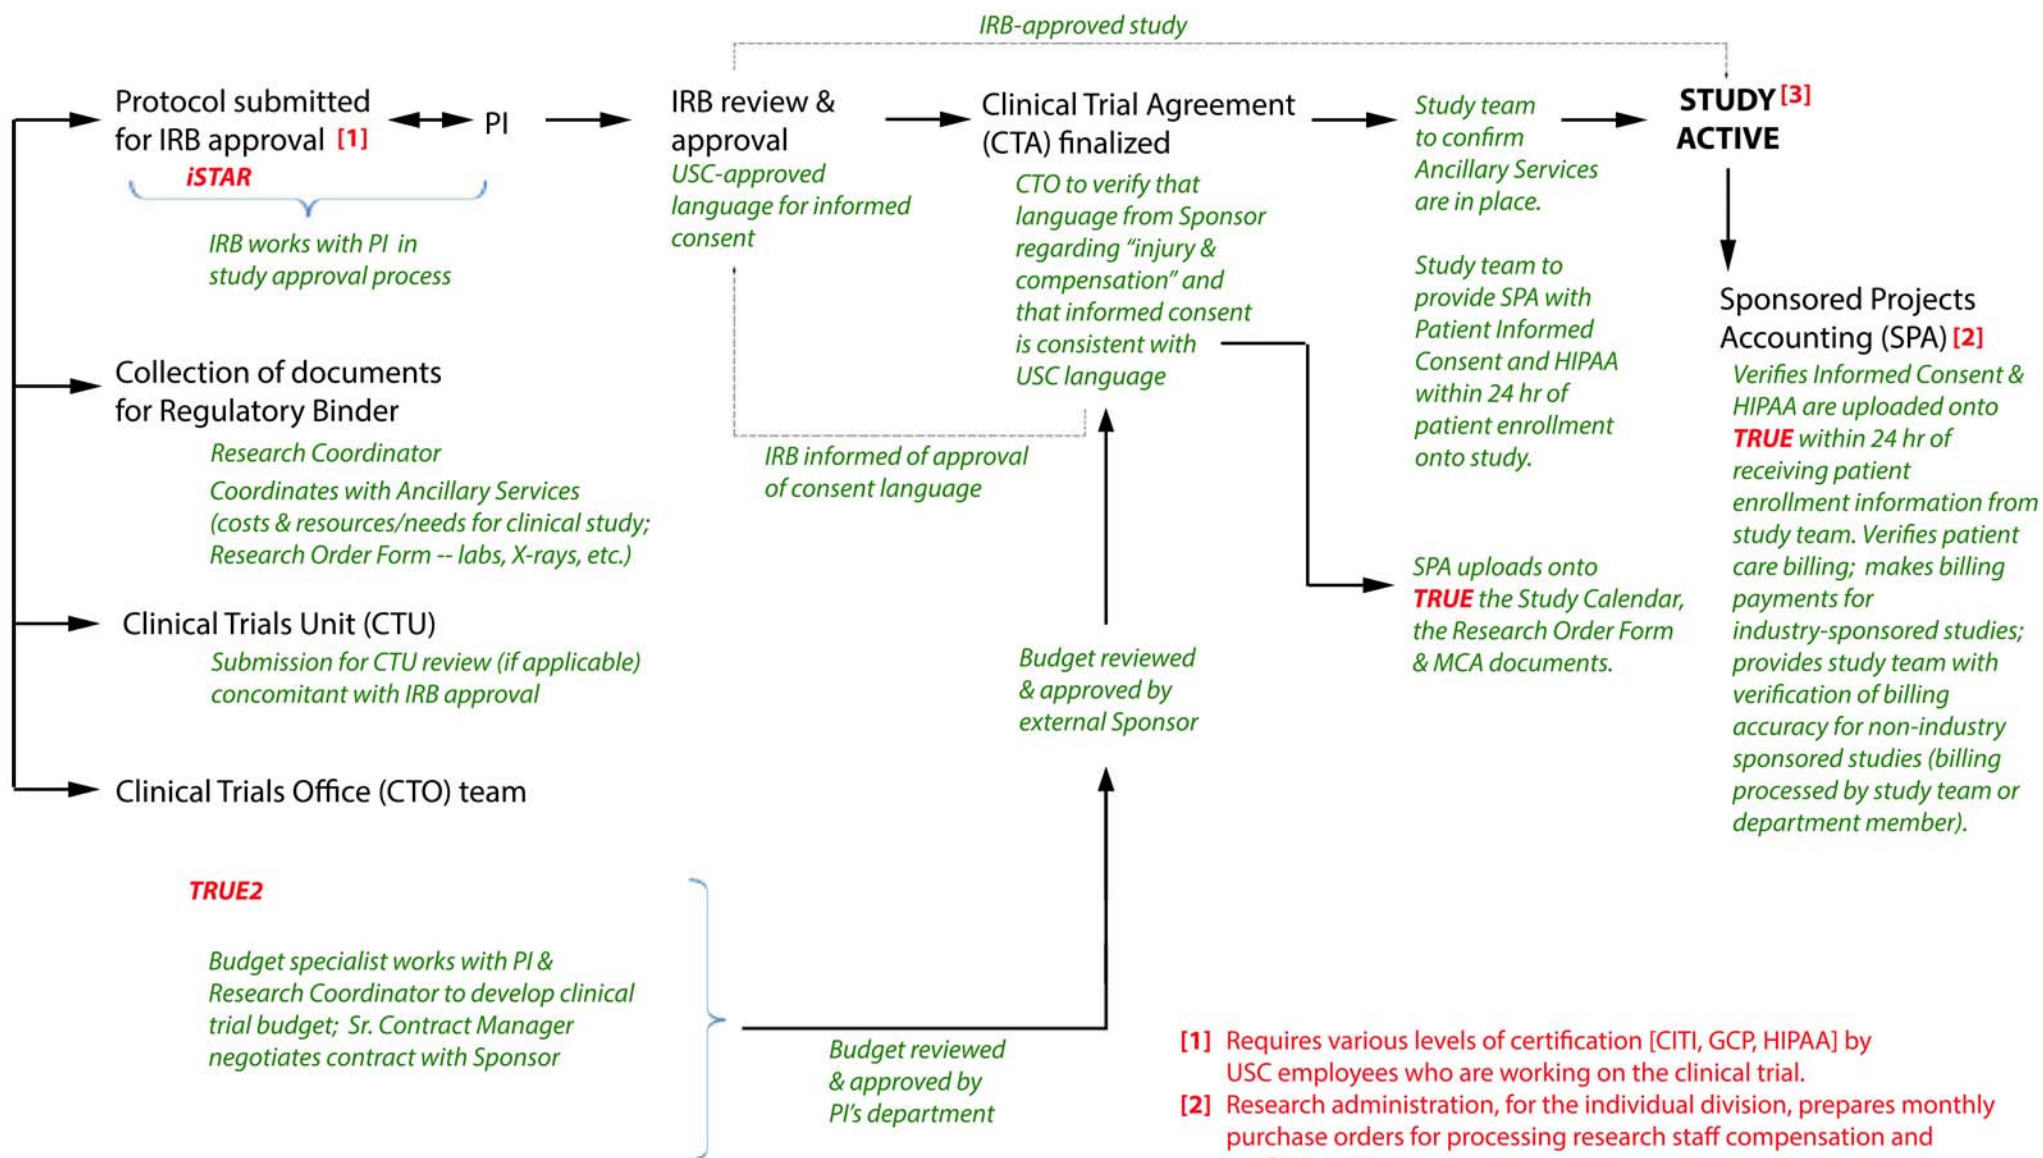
IRB-approved study

Protocol submitted for IRB approval [1]

iSTAR

IRB works with PI in study approval process

PI

IRB review & approval

USC-approved language for informed consent

Clinical Trial Agreement (CTA) finalized

CTO to verify that language from Sponsor regarding "injury & compensation" and that informed consent is consistent with USC language

Study team to confirm Ancillary Services are in place.

Study team to provide SPA with Patient Informed Consent and HIPAA within 24 hr of patient enrollment onto study.

STUDY [3] ACTIVE

Sponsored Projects Accounting (SPA) [2]

Verifies Informed Consent & HIPAA are uploaded onto TRUE within 24 hr of receiving patient enrollment information from study team. Verifies patient care billing; makes billing payments for industry-sponsored studies; provides study team with verification of billing accuracy for non-industry sponsored studies (billing processed by study team or department member).

Collection of documents for Regulatory Binder

Research Coordinator

Coordinates with Ancillary Services (costs & resources/needs for clinical study; Research Order Form -- labs, X-rays, etc.)

IRB informed of approval of consent language

SPA uploads onto TRUE the Study Calendar, the Research Order Form & MCA documents.

Clinical Trials Unit (CTU)

Submission for CTU review (if applicable) concomitant with IRB approval

Budget reviewed & approved by external Sponsor

Clinical Trials Office (CTO) team

TRUE2

Budget specialist works with PI & Research Coordinator to develop clinical trial budget; Sr. Contract Manager negotiates contract with Sponsor

Budget reviewed & approved by PI's department

[1] Requires various levels of certification [CITI, GCP, HIPAA] by USC employees who are working on the clinical trial.

[2] Research administration, for the individual division, prepares monthly purchase orders for processing research staff compensation and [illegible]